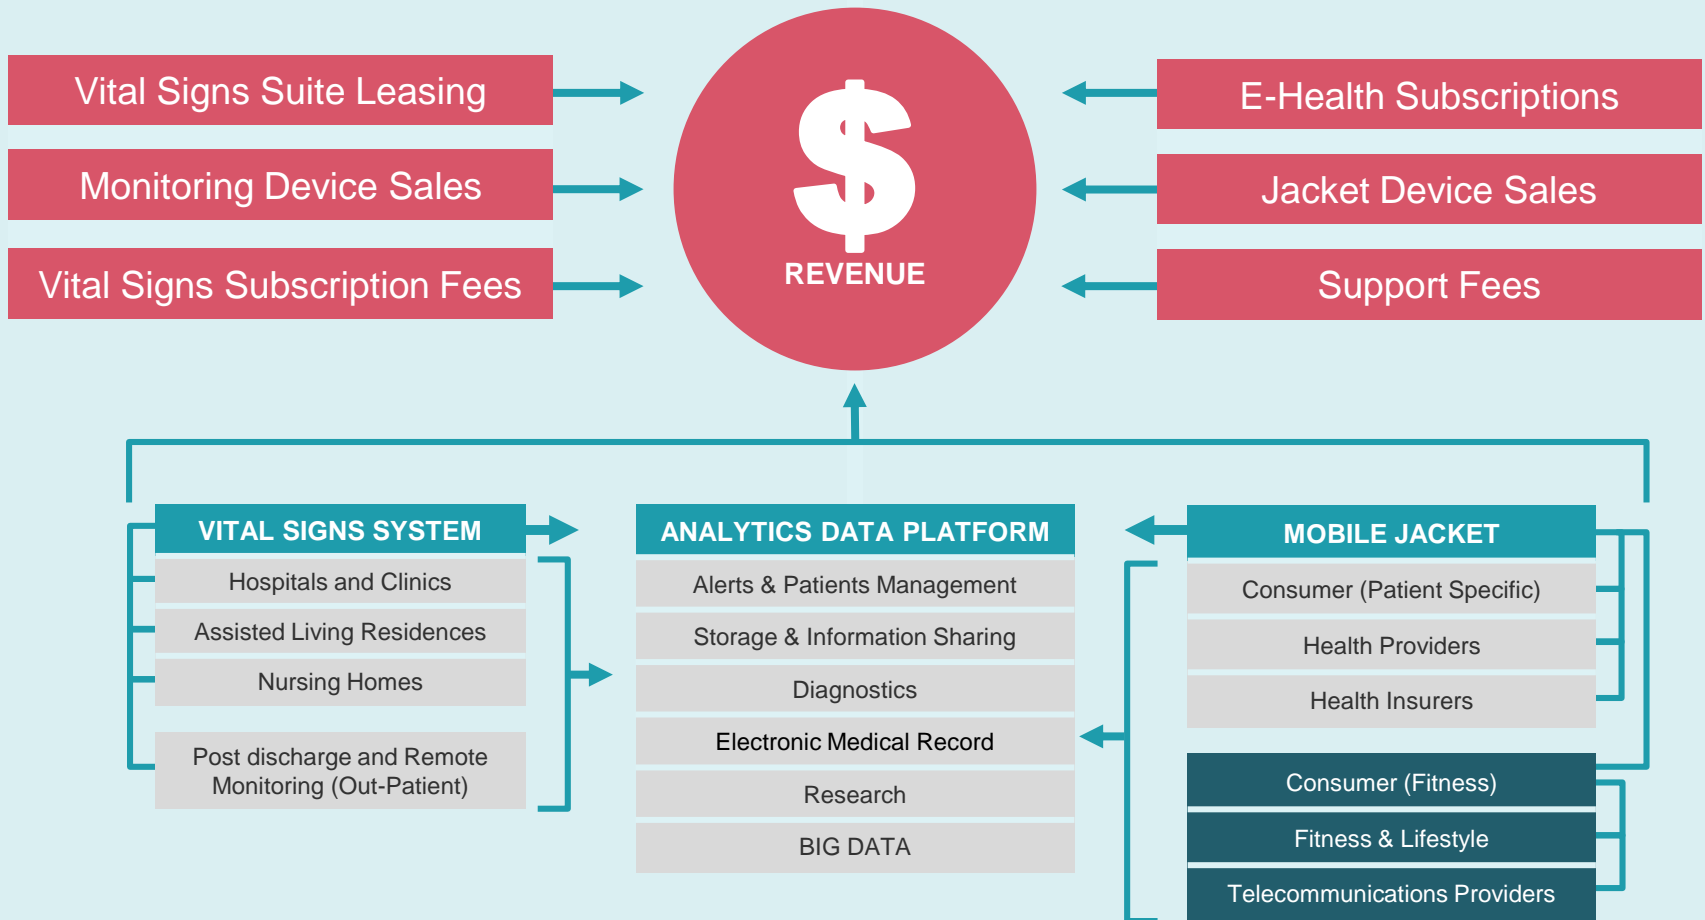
Vital Signs Suite Leasing

Monitoring Device Sales

Vital Signs Subscription Fees

$

REVENUE

E-Health Subscriptions

Jacket Device Sales

Support Fees

VITAL SIGNS SYSTEM

Hospitals and Clinics

Assisted Living Residences

Nursing Homes

Post discharge and Remote Monitoring (Out-Patient)

ANALYTICS DATA PLATFORM

Alerts & Patients Management

Storage & Information Sharing

Diagnostics

Electronic Medical Record

Research

BIG DATA

MOBILE JACKET

Consumer (Patient Specific)

Health Providers

Health Insurers

Consumer (Fitness)

Fitness & Lifestyle

Telecommunications Providers